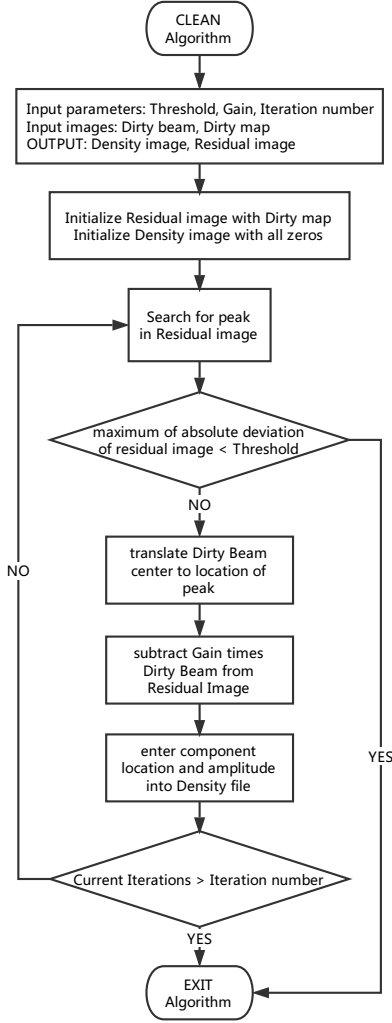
CLEAN Algorithm

Input parameters: Threshold, Gain, Iteration number
Input images: Dirty beam, Dirty map
OUTPUT: Density image, Residual image

Initialize Residual image with Dirty map
Initialize Density image with all zeros

Search for peak in Residual image

maximum of absolute deviation of residual image < Threshold

NO

translate Dirty Beam center to location of peak

subtract Gain times Dirty Beam from Residual Image

enter component location and amplitude into Density file

NO

YES

Current Iterations > Iteration number

YES

EXIT Algorithm